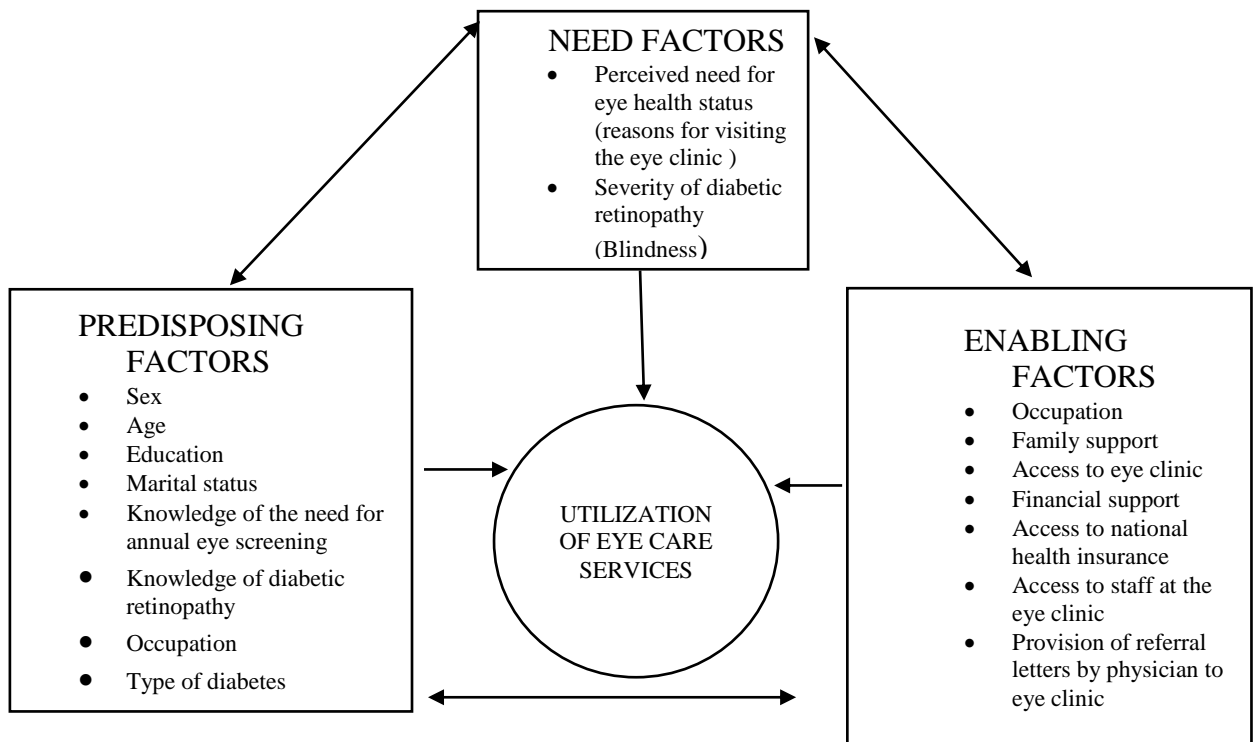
NEED FACTORS

- Perceived need for eye health status (reasons for visiting the eye clinic )
- Severity of diabetic retinopathy (Blindness)

PREDISPOSING FACTORS

- Sex
- Age
- Education
- Marital status
- Knowledge of the need for annual eye screening
- Knowledge of diabetic retinopathy
- Occupation
- Type of diabetes

UTILIZATION OF EYE CARE SERVICES

ENABLING FACTORS

- Occupation
- Family support
- Access to eye clinic
- Financial support
- Access to national health insurance
- Access to staff at the eye clinic
- Provision of referral letters by physician to eye clinic